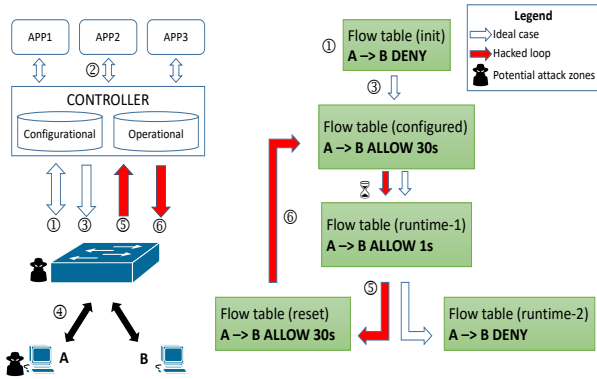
APP1
APP2
APP3
②
CONTROLLER
Configurational
Operational
①
③
⑤
⑥
④
A
B

① Flow table (init)
A –> B DENY

Legend
Ideal case
Hacked loop
Potential attack zones

③
Flow table (configured)
A –> B ALLOW 30s

⑥
Flow table (runtime-1)
A –> B ALLOW 1s

⑤
Flow table (reset)
A –> B ALLOW 30s

Flow table (runtime-2)
A –> B DENY